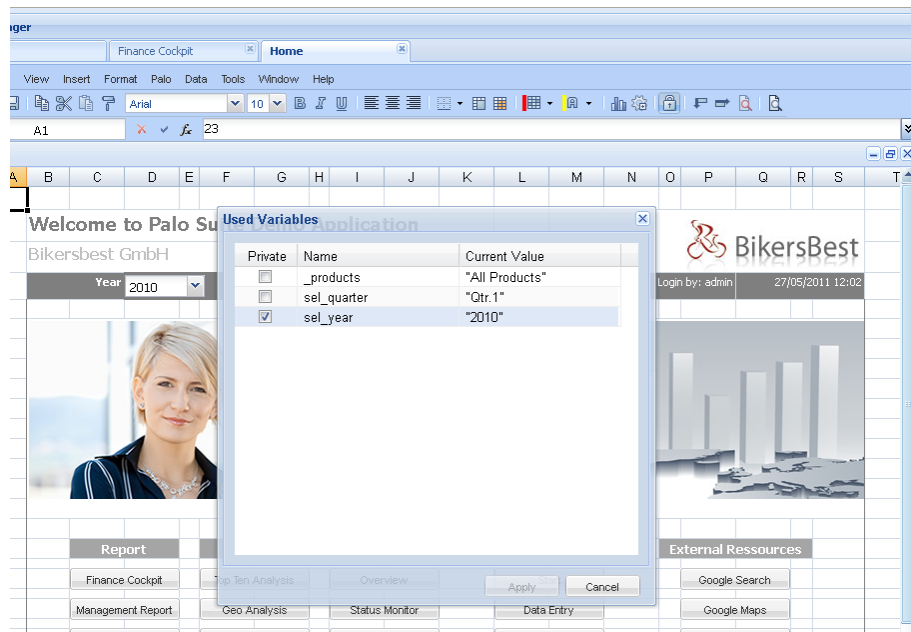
ager

Finance Cockpit
Home

View Insert Format Palo Data Tools Window Help

Arial 10

A1 23

A B C D E F G H I J K L M N O P Q R S T

Welcome to Palo Suite Demo Application
Bikersbest GmbH

Year 2010

BikersBest

Login by: admin 27/05/2011 12:02

Used Variables

| Private | Name | Current Value |
|---|---|---|
| ☐ | _products | "All Products" |
| ☐ | sel_quarter | "Qtr.1" |
| ☑ | sel_year | "2010" |

Apply Cancel

Report
Finance Cockpit
Management Report
Top Ten Analysis
Geo Analysis
Overview
Status Monitor
Data Entry

External Ressources
Google Search
Google Maps